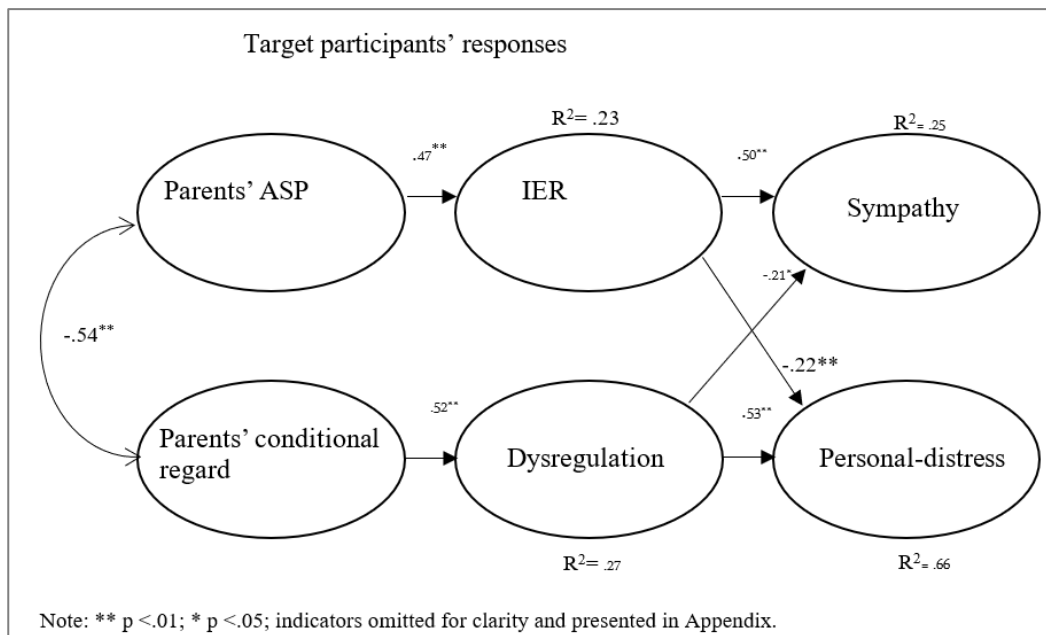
Target participants' responses

$R^2= .23$

$R^2= .25$

$.47^{**}$

$.50^{**}$

Parents' ASP

IER

Sympathy

$-.21^{*}$

$-.54^{**}$

$-.22^{**}$

$.52^{**}$

$.53^{**}$

Parents' conditional regard

Dysregulation

Personal-distress

$R^2= .27$

$R^2= .66$

Note: ** p <.01; * p <.05; indicators omitted for clarity and presented in Appendix.